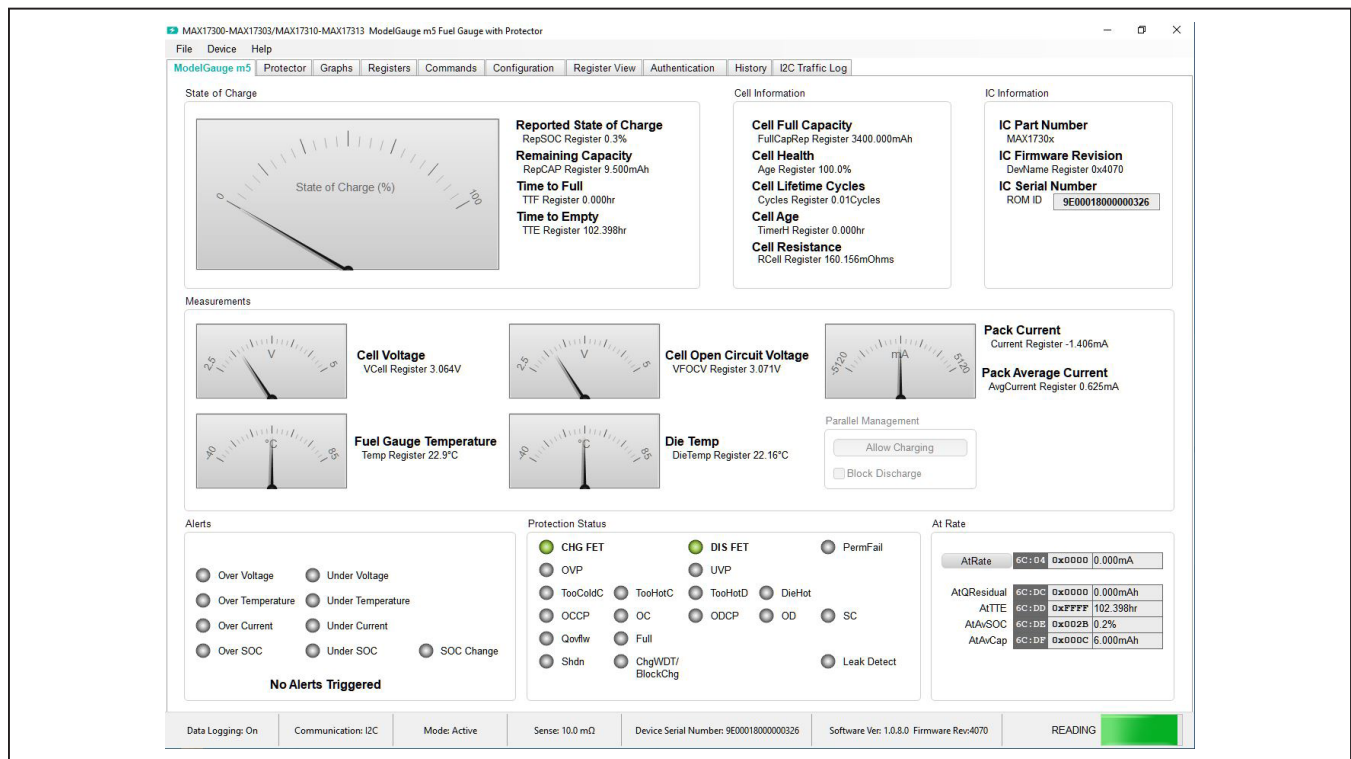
MAX17300-MAX17303/MAX17310-MAX17313 ModelGauge m5 Fuel Gauge with Protector

File Device Help

ModelGauge m5 | Protector | Graphs | Registers | Commands | Configuration | Register View | Authentication | History | I2C Traffic Log

State of Charge

State of Charge (%)

0

100

Reported State of Charge
RepSOC Register 0.3%
Remaining Capacity
RepCAP Register 9.500mAh
Time to Full
TTF Register 0.000hr
Time to Empty
TTE Register 102.398hr

Cell Information

Cell Full Capacity
FullCapRep Register 3400.000mAh
Cell Health
Age Register 100.0%
Cell Lifetime Cycles
Cycles Register 0.01Cycles
Cell Age
TimerH Register 0.000hr
Cell Resistance
RCell Register 160.156mOhms

IC Information

IC Part Number
MAX1730x
IC Firmware Revision
DevName Register 0x4070
IC Serial Number
ROM ID 9E00018000000326

Measurements

2.5 V 5

Cell Voltage
VCell Register 3.064V

2.5 V 5

Cell Open Circuit Voltage
VFOCV Register 3.071V

-5120 mA 5120

Pack Current
Current Register -1.406mA

Pack Average Current
AvgCurrent Register 0.625mA

-40 °C 85

Fuel Gauge Temperature
Temp Register 22.9°C

-40 °C 85

Die Temp
DieTemp Register 22.16°C

Parallel Management

Allow Charging

Block Discharge

Alerts

Over Voltage
Under Voltage
Over Temperature
Under Temperature
Over Current
Under Current
Over SOC
Under SOC
SOC Change

No Alerts Triggered

Protection Status

CHG FET
DIS FET
PermFail
OVP
UVP
TooColdC
TooHotC
TooHotD
DieHot
OCCP
OC
ODCP
OD
SC
Qovflw
Full
Shdn
ChgWDT/ BlockChg
Leak Detect

At Rate

| AtRate | 6C:04 | 0x0000 | 0.000mA |
|---|---|---|---|
| AtQResidual | 6C:DC | 0x0000 | 0.000mAh |
| AtTTE | 6C:DD | 0xFFFF | 102.398hr |
| AtAvSOC | 6C:DE | 0x002B | 0.2% |
| AtAvCap | 6C:DF | 0x000C | 6.000mAh |

Data Logging: On | Communication: I2C | Mode: Active | Sense: 10.0 mΩ | Device Serial Number: 9E00018000000326 | Software Ver: 1.0.8.0 Firmware Rev:4070 | READING